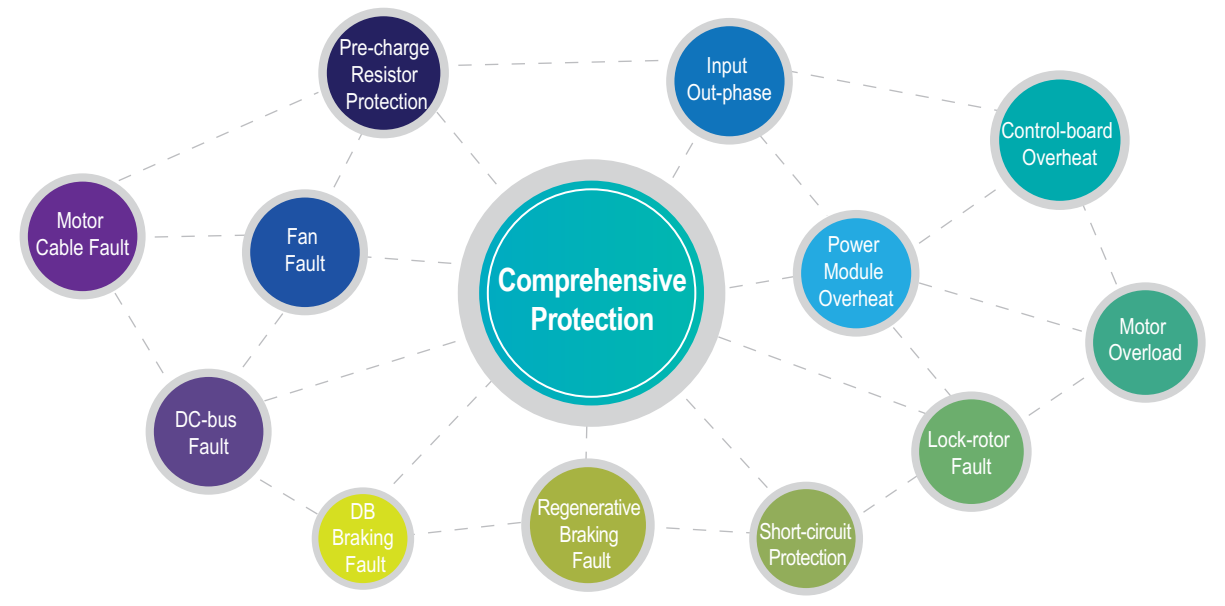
Pre-charge Resistor Protection

Input Out-phase

Control-board Overheat

Motor Cable Fault

Fan Fault

Comprehensive Protection

Power Module Overheat

Motor Overload

DC-bus Fault

Lock-rotor Fault

DB Braking Fault

Regenerative Braking Fault

Short-circuit Protection